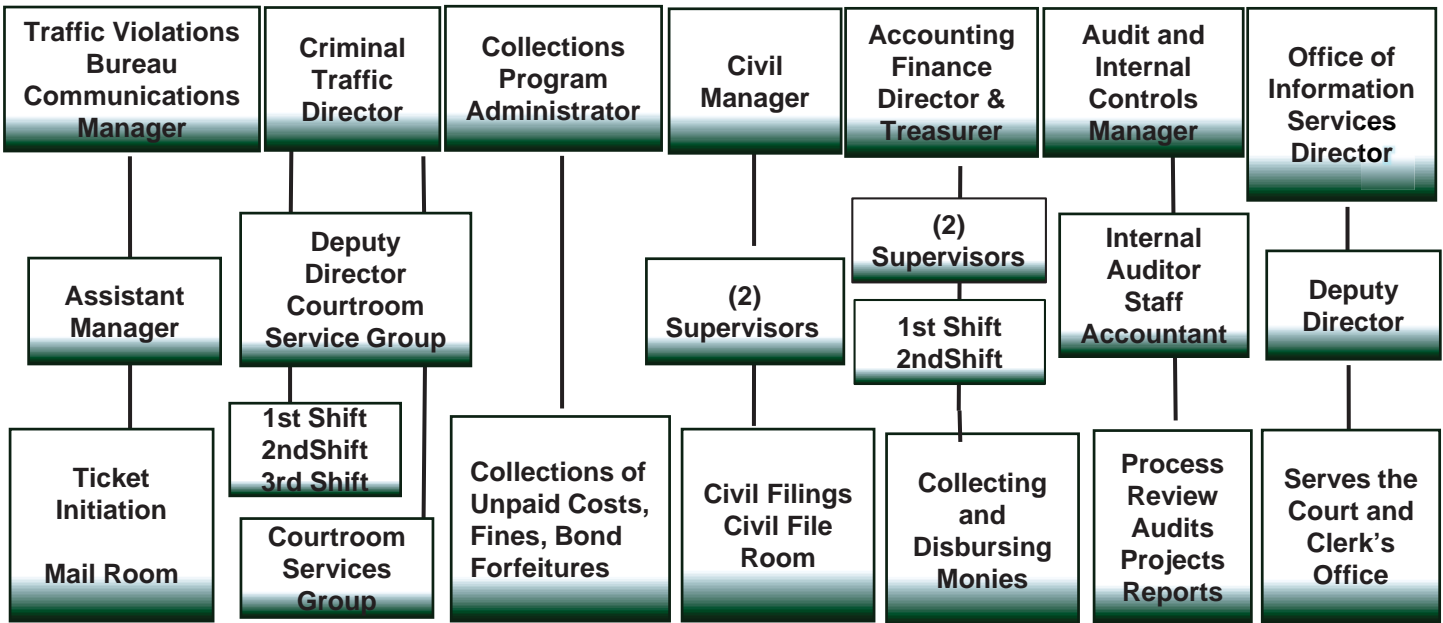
Traffic Violations Bureau Communications Manager

Assistant Manager

Ticket Initiation

Mail Room

Criminal Traffic Director

Deputy Director Courtroom Service Group

1st Shift 2ndShift 3rd Shift

Courtroom Services Group

Collections Program Administrator

Collections of Unpaid Costs, Fines, Bond Forfeitures

Civil Manager

(2) Supervisors

Civil Filings Civil File Room

Accounting Finance Director & Treasurer

(2) Supervisors

1st Shift 2ndShift

Collecting and Disbursing Monies

Audit and Internal Controls Manager

Internal Auditor Staff Accountant

Process Review Audits Projects Reports

Office of Information Services Director

Deputy Director

Serves the Court and Clerk's Office